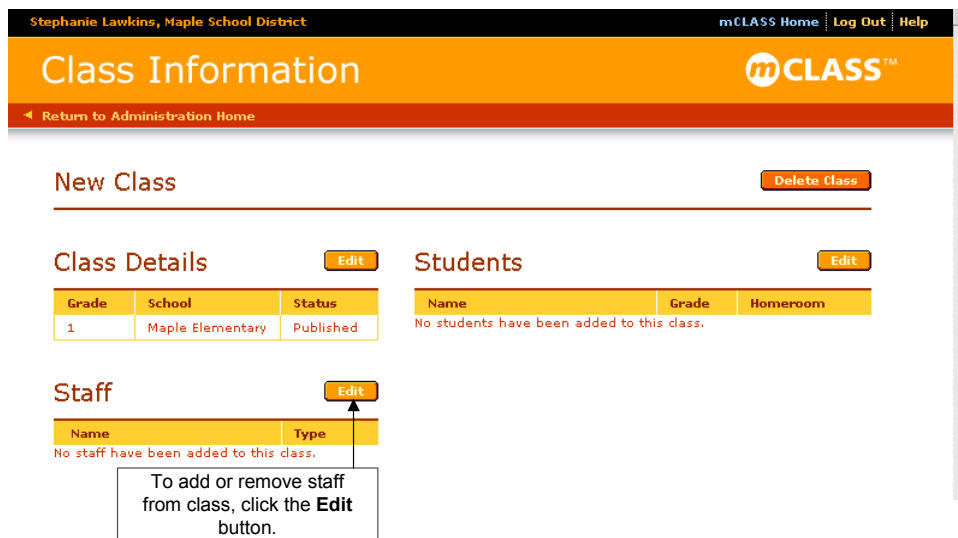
Stephanie Lawkins, Maple School District

mCLASS Home | Log Out | Help

Class Information

mCLASS™

◄ Return to Administration Home

New Class

Delete Class

Class Details

Edit

| Grade | School | Status |
|---|---|---|
| 1 | Maple Elementary | Published |

Students

Edit

| Name | Grade | Homeroom |
|---|---|---|

No students have been added to this class.

Staff

Edit

| Name | Type |
|---|---|

No staff have been added to this class.

To add or remove staff from class, click the **Edit** button.